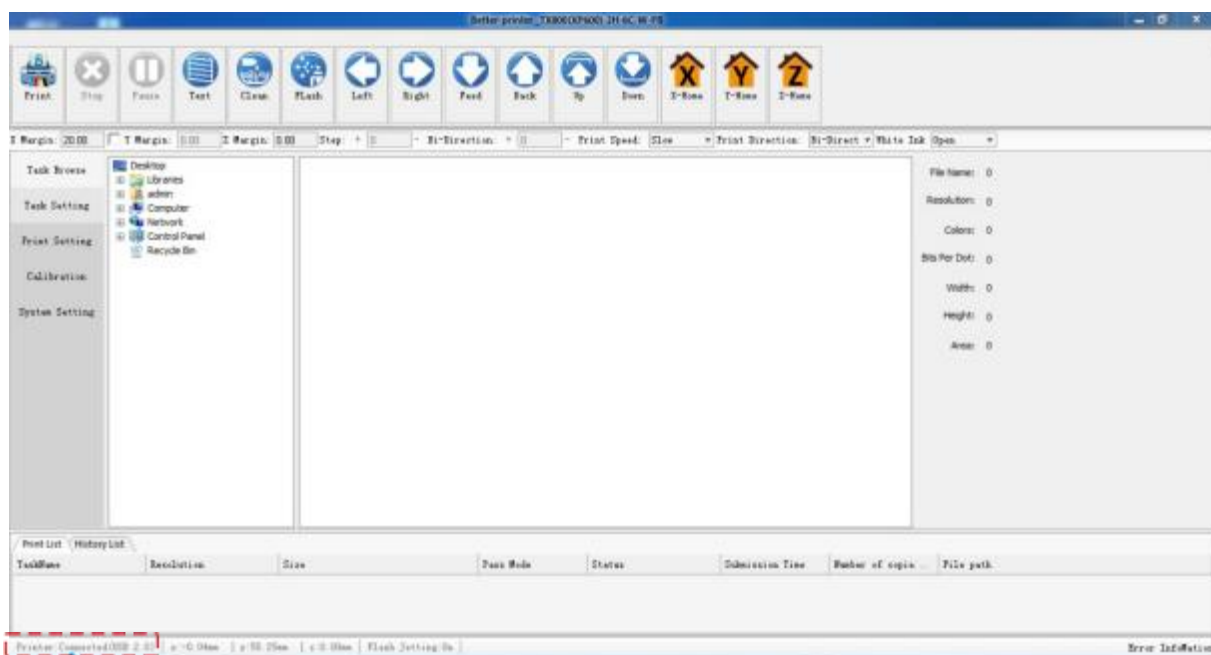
Better printer_TX800(XP600) 2H 6C W-FS

Print Stop Pause Test Clean Flash Left Right Feed Back Up Down X-Home Y-Home Z-Home

X Margin: 20.00 Y Margin: 0.00 Z Margin: 0.00 Step: + 0 Bi-Direction: + 0 Print Speed: Slow Print Direction: Bi-Direct White Ink Open

Task Browse
Task Setting
Print Setting
Calibration
System Setting

Desktop
Libraries
admin
Computer
Network
Control Panel
Recycle Bin

File Name: 0
Resolution: 0
Colors: 0
Bits Per Dot: 0
Width: 0
Height: 0
Area: 0

Print List History List

| TaskName | Resolution | Size | Pass Mode | Status | Submission Time | Number of copie... | File path |
|---|---|---|---|---|---|---|---|

Printer Connected(USB 2.0) x:0.00mm y:58.25mm z:0.00mm Flash Setting:On

Error Information